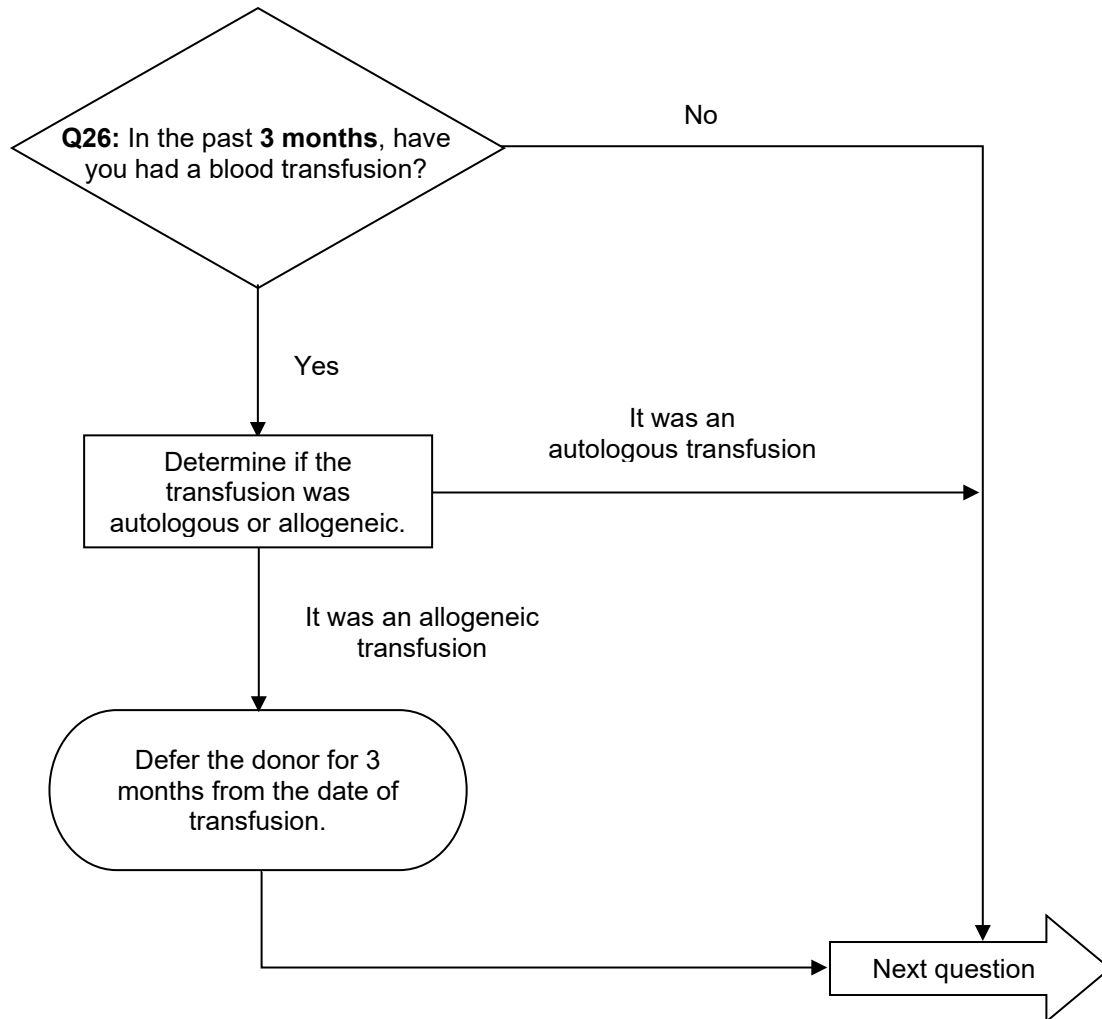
**Q26:** In the past **3 months**, have you had a blood transfusion?

No

Yes

Determine if the transfusion was autologous or allogeneic.

It was an autologous transfusion

It was an allogeneic transfusion

Defer the donor for 3 months from the date of transfusion.

Next question